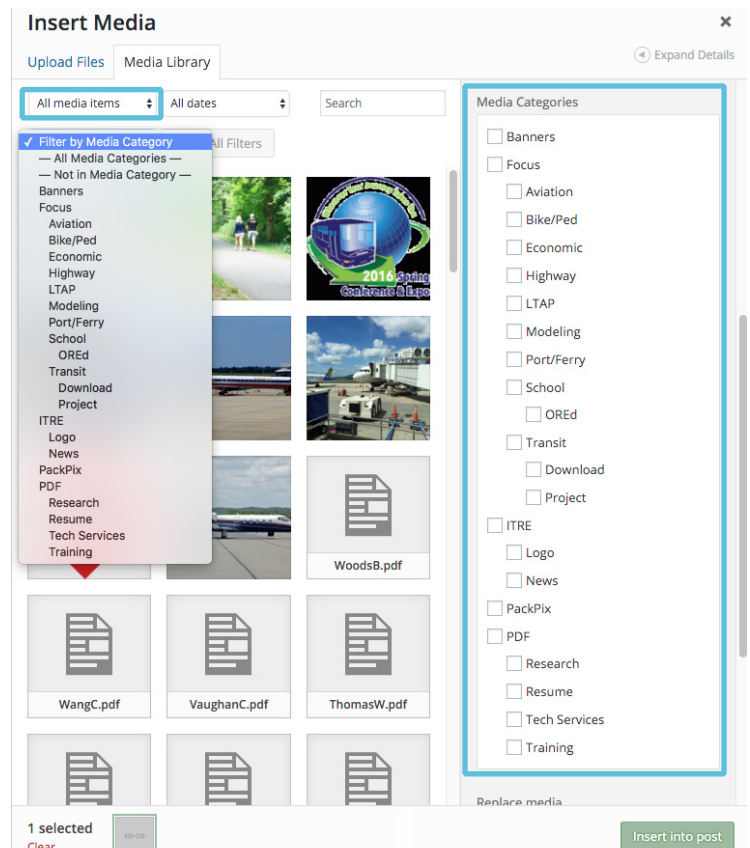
Insert Media

×

Upload Files

Media Library

Expand Details

All media items

All dates

Search

✓ Filter by Media Category
— All Media Categories —
— Not in Media Category —
Banners
Focus
Aviation
Bike/Ped
Economic
Highway
LTAP
Modeling
Port/Ferry
School
OREd
Transit
Download
Project
ITRE
Logo
News
PackPix
PDF
Research
Resume
Tech Services
Training

All Filters

2016 Spring Conference & Expo

WoodsB.pdf

WangC.pdf

VaughanC.pdf

ThomasW.pdf

Media Categories

Banners
Focus
Aviation
Bike/Ped
Economic
Highway
LTAP
Modeling
Port/Ferry
School
OREd
Transit
Download
Project
ITRE
Logo
News
PackPix
PDF
Research
Resume
Tech Services
Training

Replace media

1 selected

Clear

Insert into post